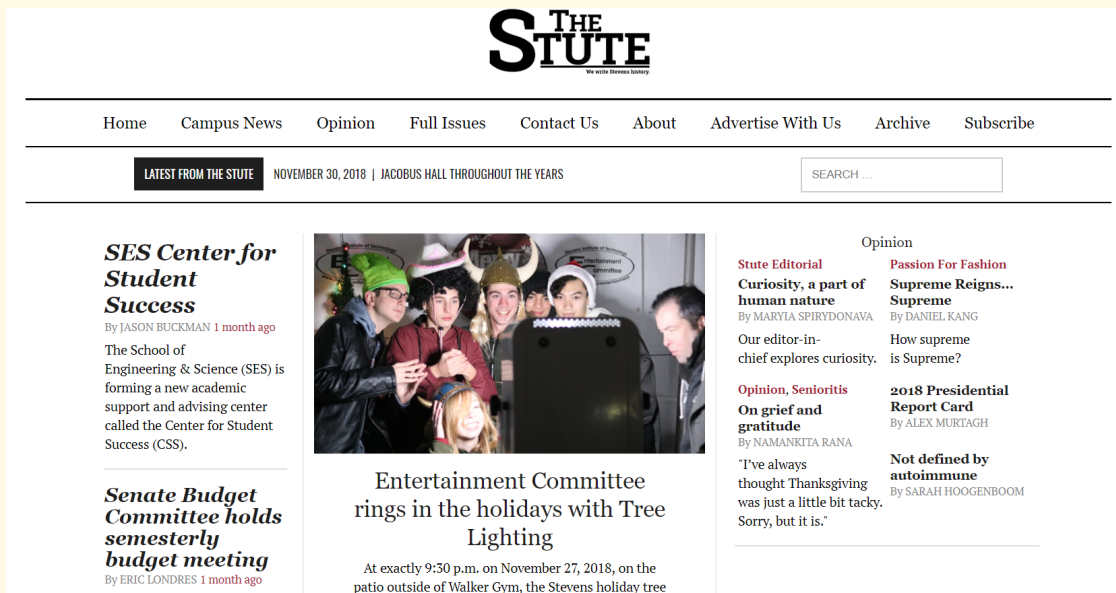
THE STUTE
We write Stevens history.

Home Campus News Opinion Full Issues Contact Us About Advertise With Us Archive Subscribe

LATEST FROM THE STUTE NOVEMBER 30, 2018 | JACOBUS HALL THROUGHOUT THE YEARS

SEARCH ...

SES Center for Student Success
By JASON BUCKMAN 1 month ago

The School of Engineering & Science (SES) is forming a new academic support and advising center called the Center for Student Success (CSS).

Senate Budget Committee holds semesterly budget meeting
By ERIC LONDRES 1 month ago

Entertainment Committee

Entertainment Committee rings in the holidays with Tree Lighting

At exactly 9:30 p.m. on November 27, 2018, on the patio outside of Walker Gym, the Stevens holiday tree

Opinion

Stute Editorial
Curiosity, a part of human nature
By MARYIA SPIRYDONAVA

Our editor-in-chief explores curiosity.

Opinion, Senioritis
On grief and gratitude
By NAMANKITA RANA

"I've always thought Thanksgiving was just a little bit tacky. Sorry, but it is."

Passion For Fashion
Supreme Reigns… Supreme
By DANIEL KANG

How supreme is Supreme?

2018 Presidential Report Card
By ALEX MURTAGH

Not defined by autoimmune
By SARAH HOOGENBOOM